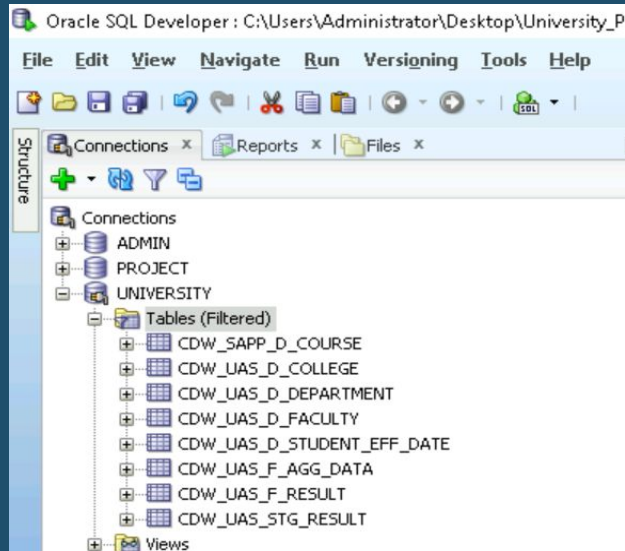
Oracle SQL Developer : C:\Users\Administrator\Desktop\University_P

File Edit View Navigate Run Versioning Tools Help

Structure

Connections × Reports × Files ×

Connections
ADMIN
PROJECT
UNIVERSITY
Tables (Filtered)
CDW_SAPP_D_COURSE
CDW_UAS_D_COLLEGE
CDW_UAS_D_DEPARTMENT
CDW_UAS_D_FACULTY
CDW_UAS_D_STUDENT_EFF_DATE
CDW_UAS_F_AGG_DATA
CDW_UAS_F_RESULT
CDW_UAS_STG_RESULT
Views